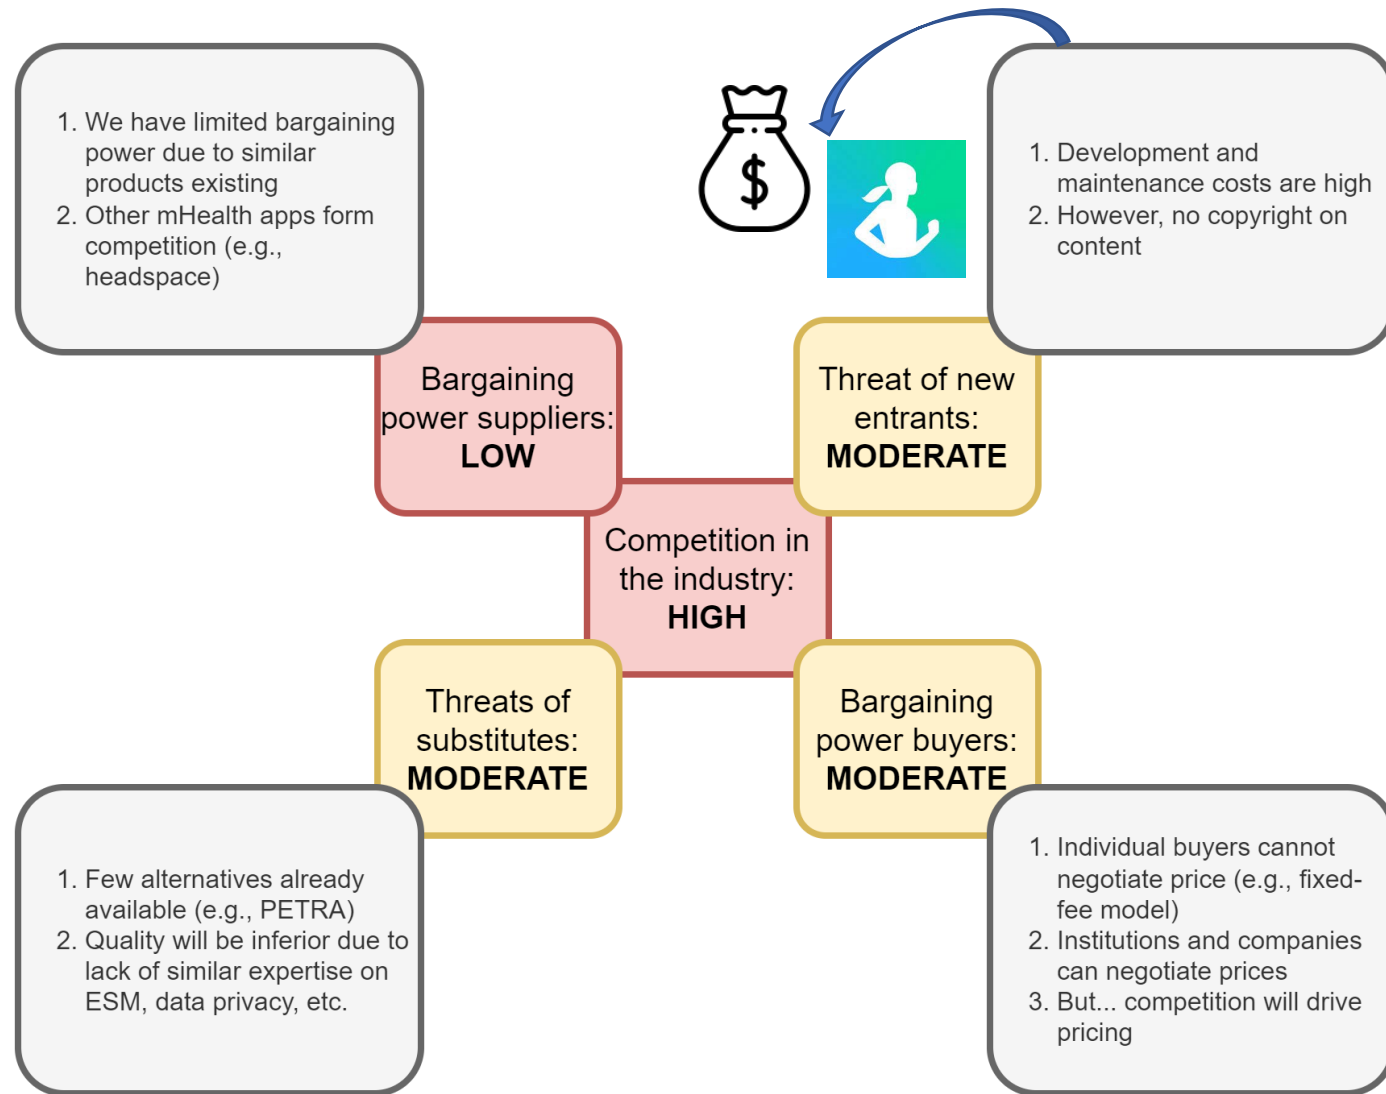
1. We have limited bargaining power due to similar products existing
2. Other mHealth apps form competition (e.g., headspace)

$

1. Development and maintenance costs are high
2. However, no copyright on content

Bargaining power suppliers: **LOW**

Threat of new entrants: **MODERATE**

Competition in the industry: **HIGH**

Threats of substitutes: **MODERATE**

Bargaining power buyers: **MODERATE**

1. Few alternatives already available (e.g., PETRA)
2. Quality will be inferior due to lack of similar expertise on ESM, data privacy, etc.

1. Individual buyers cannot negotiate price (e.g., fixed-fee model)
2. Institutions and companies can negotiate prices
3. But... competition will drive pricing